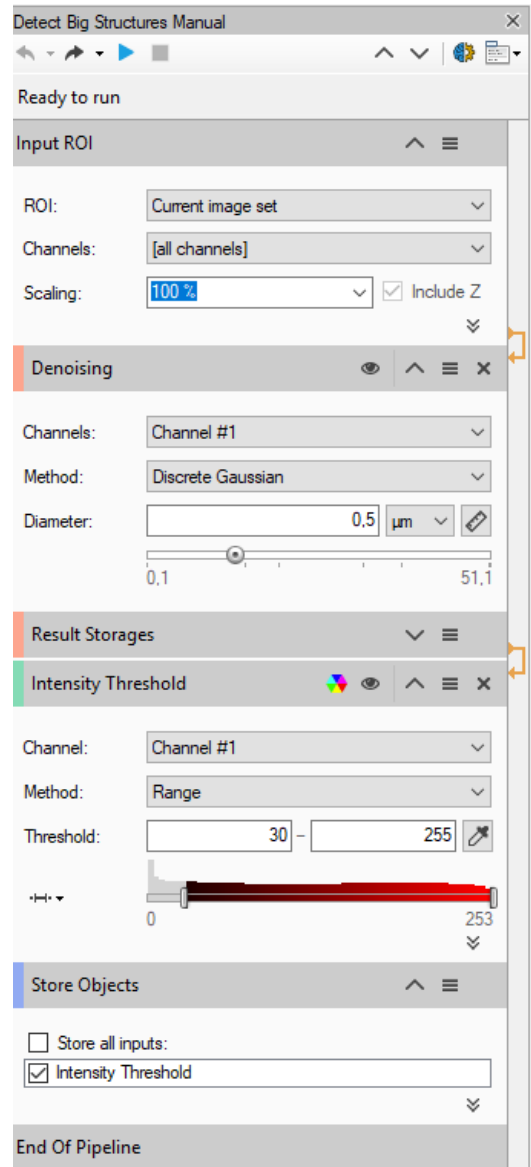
Detect Big Structures Manual

Ready to run

Input ROI

ROI: Current image set

Channels: [all channels]

Scaling: 100 % Include Z

Denoising

Channels: Channel #1

Method: Discrete Gaussian

Diameter: 0,5 µm

0,1 51,1

Result Storages

Intensity Threshold

Channel: Channel #1

Method: Range

Threshold: 30 – 255

0 253

Store Objects

Store all inputs:

Intensity Threshold

End Of Pipeline